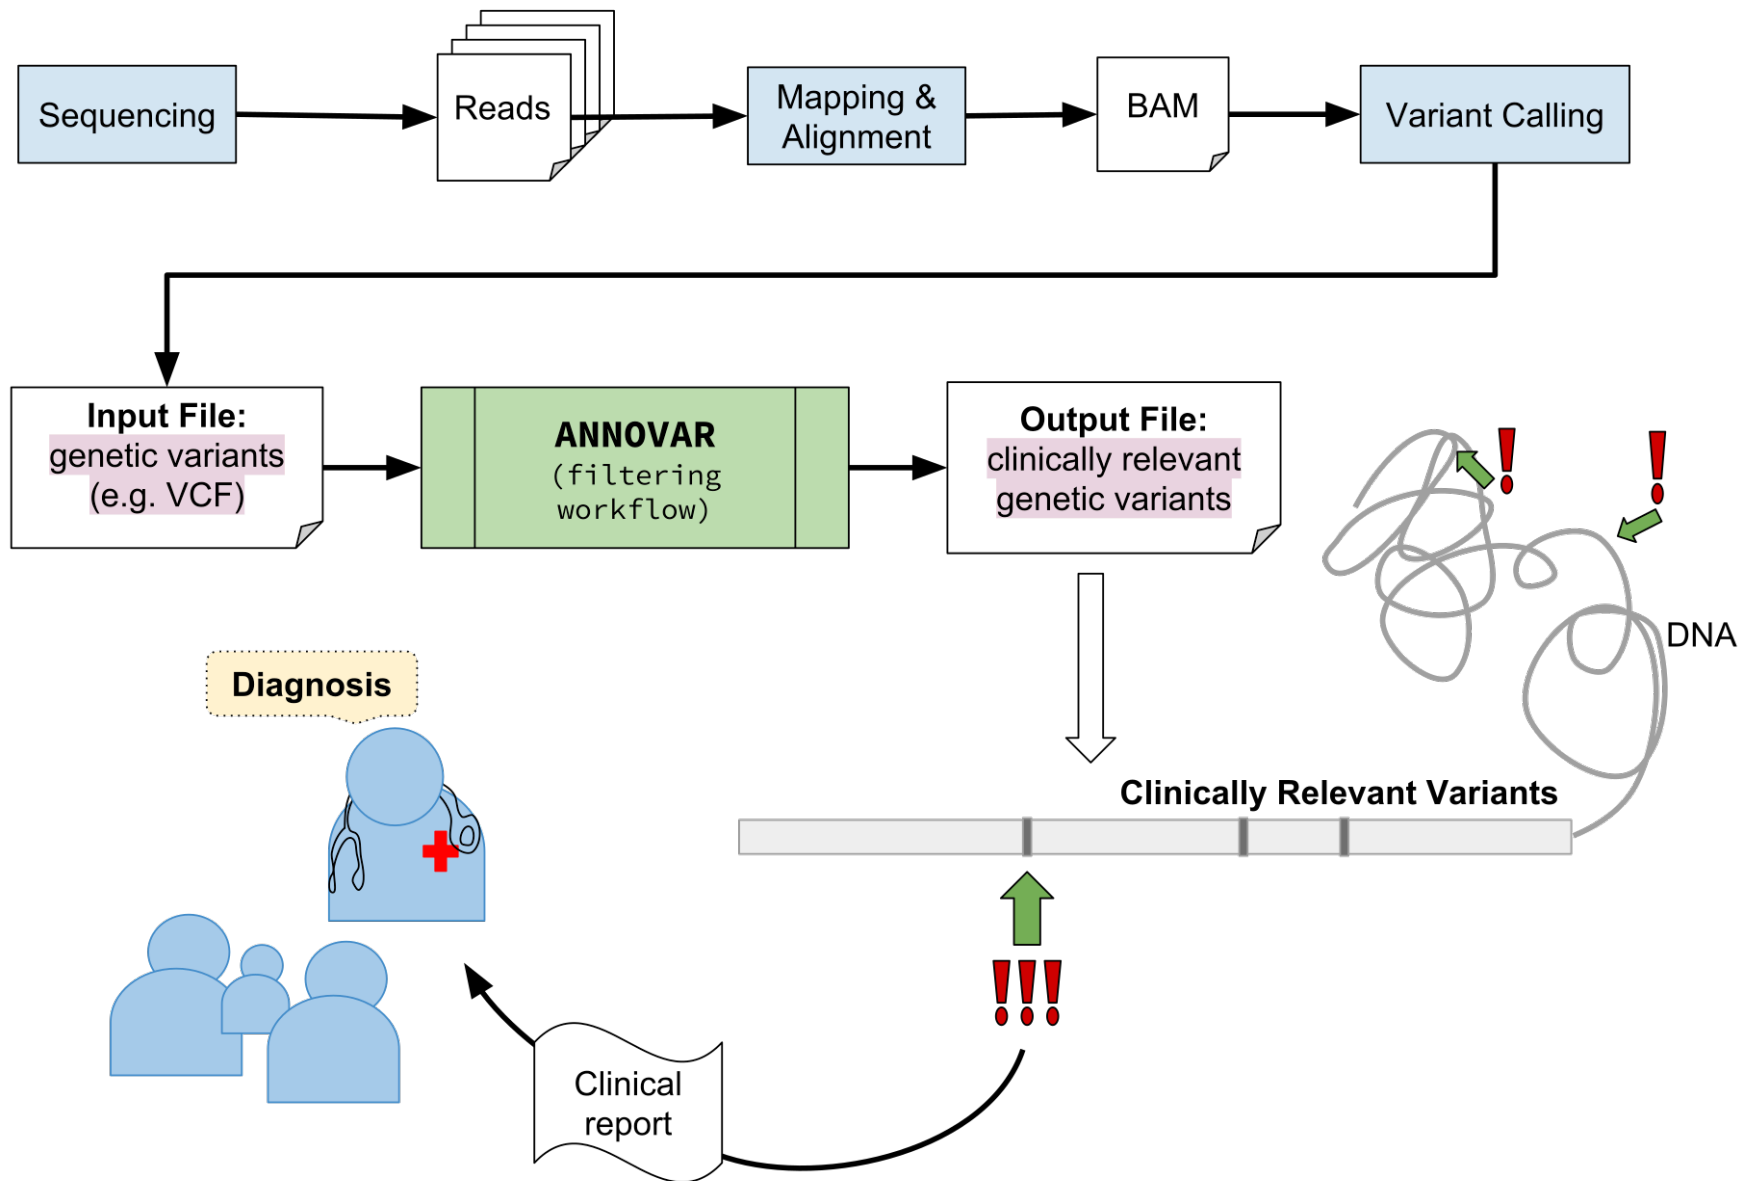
Sequencing

Reads

Mapping & Alignment

BAM

Variant Calling

Input File:
genetic variants (e.g. VCF)

ANNOVAR
(filtering workflow)

Output File:
clinically relevant genetic variants

DNA

Diagnosis

Clinically Relevant Variants

!!!

Clinical report